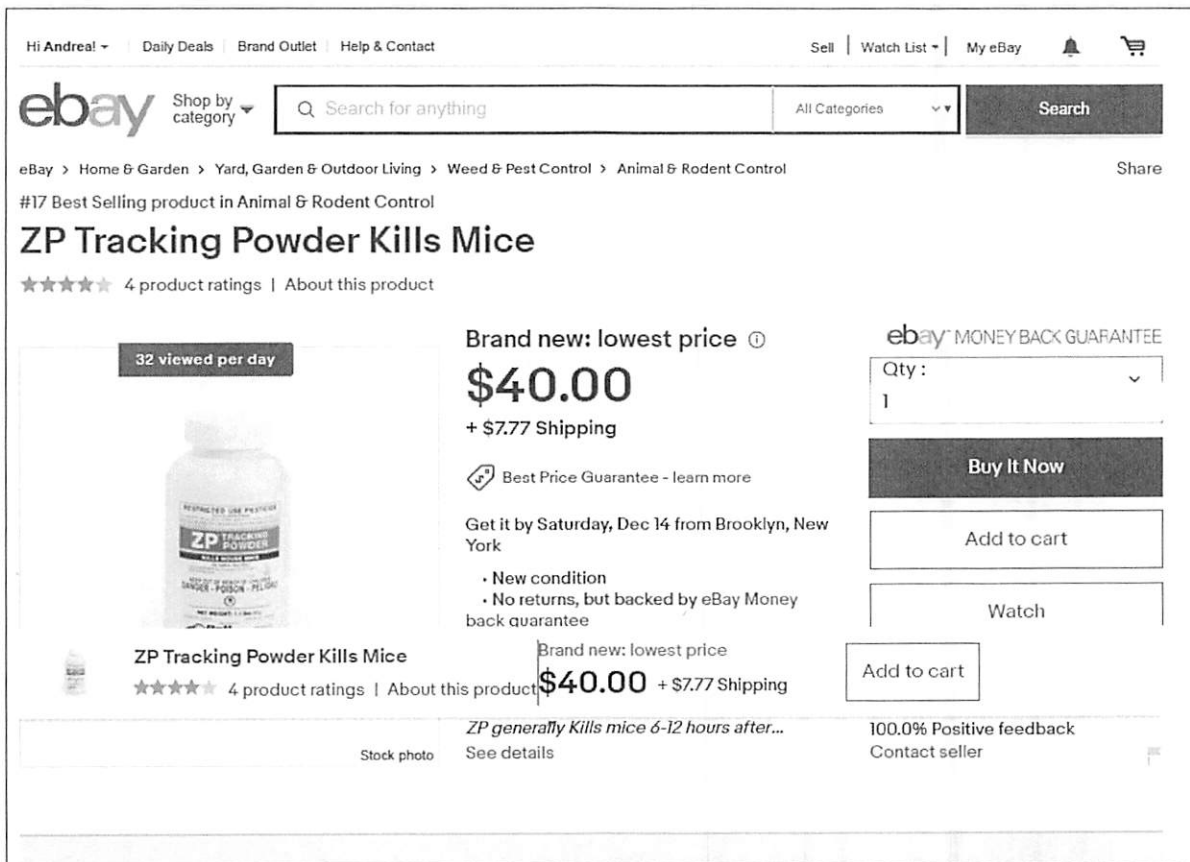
Hi Andrea! ▾ | Daily Deals | Brand Outlet | Help & Contact

Sell | Watch List ▾ | My eBay

ebay Shop by category ▾

Search for anything

All Categories

Search

eBay › Home & Garden › Yard, Garden & Outdoor Living › Weed & Pest Control › Animal & Rodent Control

Share

#17 Best Selling product in Animal & Rodent Control

ZP Tracking Powder Kills Mice

4 product ratings | About this product

32 viewed per day

RESTRICTED USE PESTICIDE
ZP TRACKING POWDER
KILLS HOUSE MICE
DANGER · POISON · PELIGRO
NET WEIGHT

Brand new: lowest price ⓘ

$40.00

+ $7.77 Shipping

Best Price Guarantee - learn more

Get it by Saturday, Dec 14 from Brooklyn, New York

• New condition
• No returns, but backed by eBay Money back guarantee

ebay MONEY BACK GUARANTEE

Qty :
1

Buy It Now

Add to cart

Watch

ZP Tracking Powder Kills Mice

4 product ratings | About this product

Brand new: lowest price

$40.00 + $7.77 Shipping

Add to cart

ZP generally Kills mice 6-12 hours after...

See details

Stock photo

100.0% Positive feedback

Contact seller